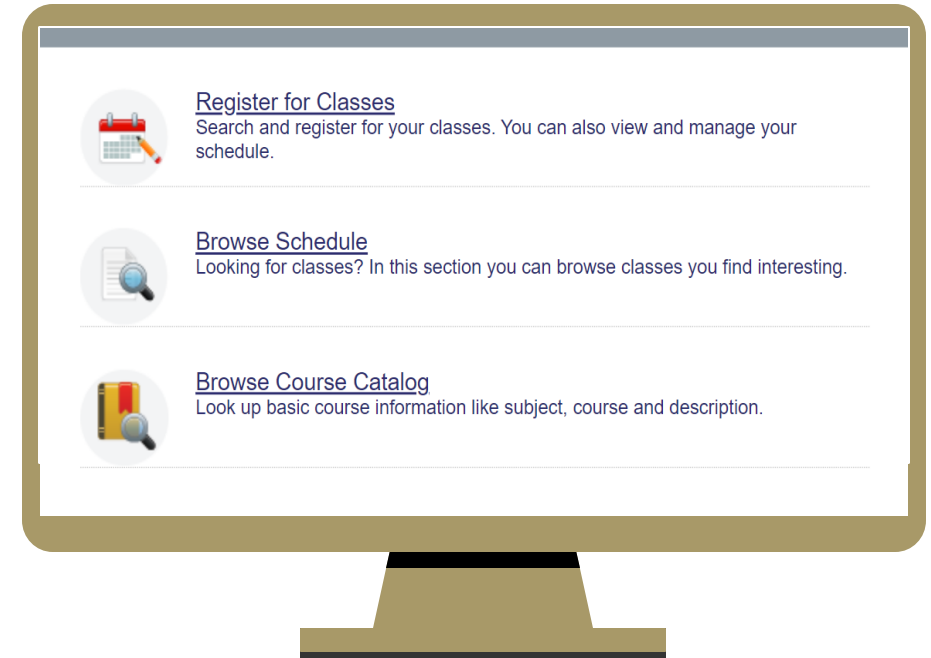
Register for Classes
Search and register for your classes. You can also view and manage your schedule.

Browse Schedule
Looking for classes? In this section you can browse classes you find interesting.

Browse Course Catalog
Look up basic course information like subject, course and description.